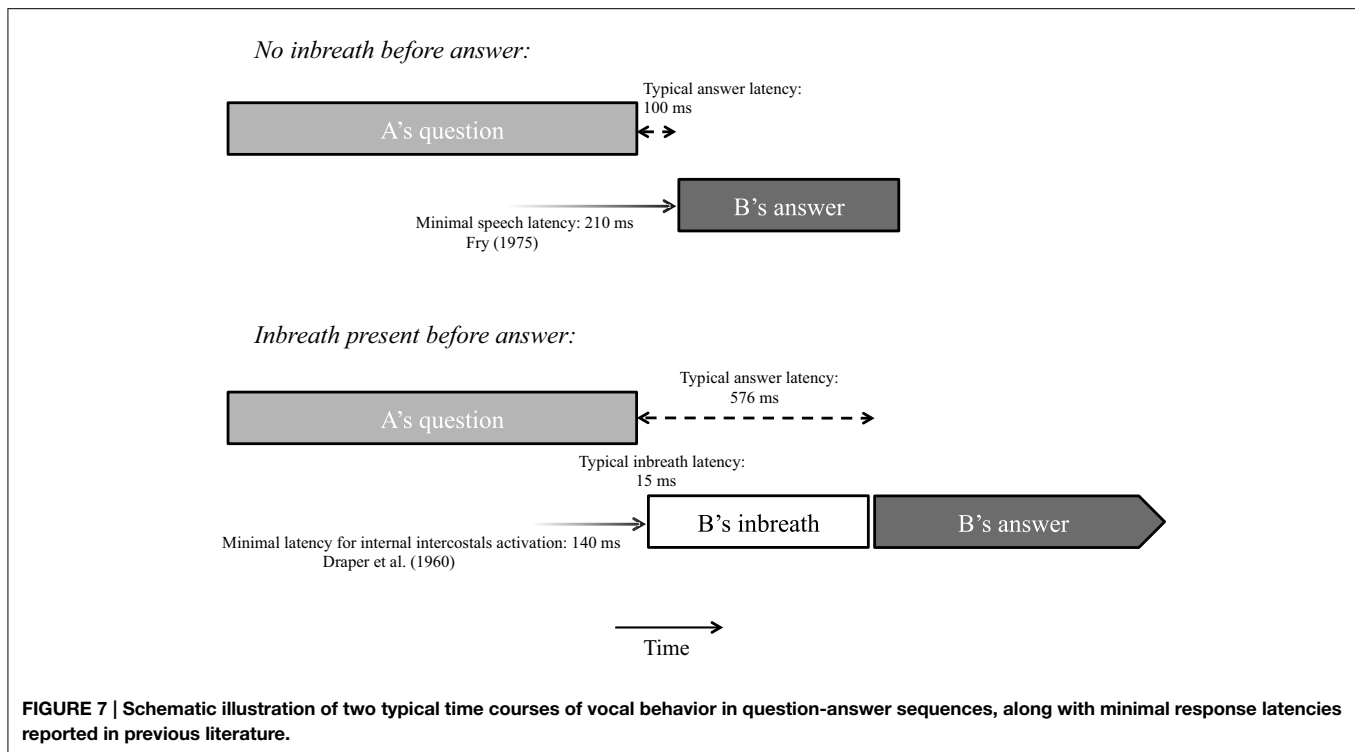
*No inbreath before answer:*

Typical answer latency: 100 ms

A's question

Minimal speech latency: 210 ms
Fry (1975)

B's answer

*Inbreath present before answer:*

Typical answer latency: 576 ms

A's question

Typical inbreath latency: 15 ms

Minimal latency for internal intercostals activation: 140 ms
Draper et al. (1960)

B's inbreath

B's answer

Time

**FIGURE 7 | Schematic illustration of two typical time courses of vocal behavior in question-answer sequences, along with minimal response latencies reported in previous literature.**